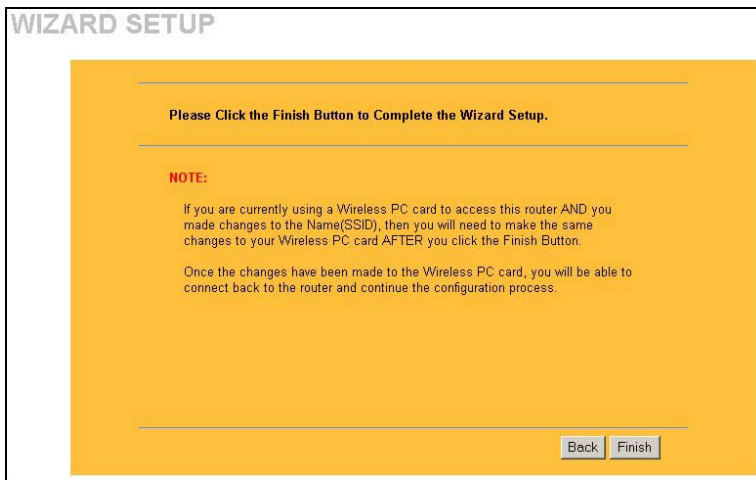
WIZARD SETUP

Please Click the Finish Button to Complete the Wizard Setup.

NOTE:

If you are currently using a Wireless PC card to access this router AND you made changes to the Name(SSID), then you will need to make the same changes to your Wireless PC card AFTER you click the Finish Button.

Once the changes have been made to the Wireless PC card, you will be able to connect back to the router and continue the configuration process.

Back Finish